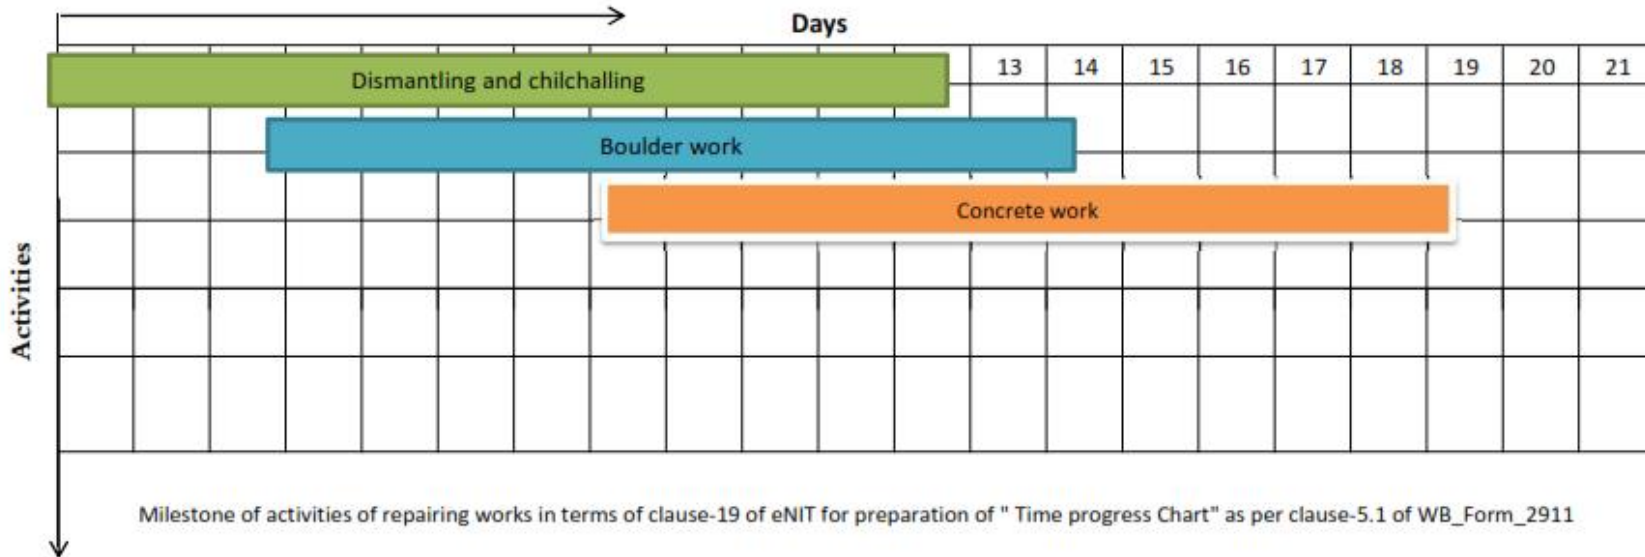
Days

Activities

| | | | | | | | | | | | | 13 | 14 | 15 | 16 | 17 | 18 | 19 | 20 | 21 |
|---|---|---|---|---|---|---|---|---|---|---|---|---|---|---|---|---|---|---|---|---|

Dismantling and chilchalling

Boulder work

Concrete work

Milestone of activities of repairing works in terms of clause-19 of eNIT for preparation of " Time progress Chart" as per clause-5.1 of WB_Form_2911